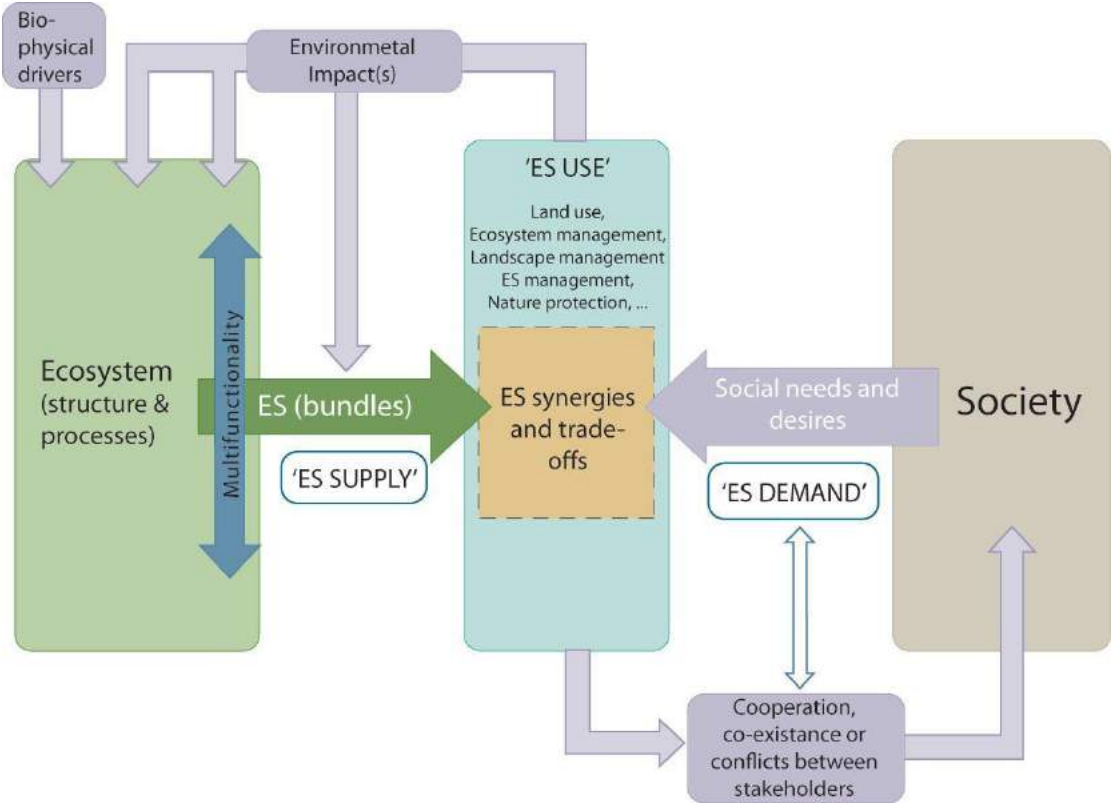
Bio-physical drivers

Environmetal Impact(s)

'ES USE'

Land use, Ecosystem management, Landscape management ES management, Nature protection, ...

Ecosystem (structure & processes)

Multifunctionality

ES (bundles)

'ES SUPPLY'

ES synergies and trade-offs

Social needs and desires

Society

'ES DEMAND'

Cooperation, co-existance or conflicts between stakeholders